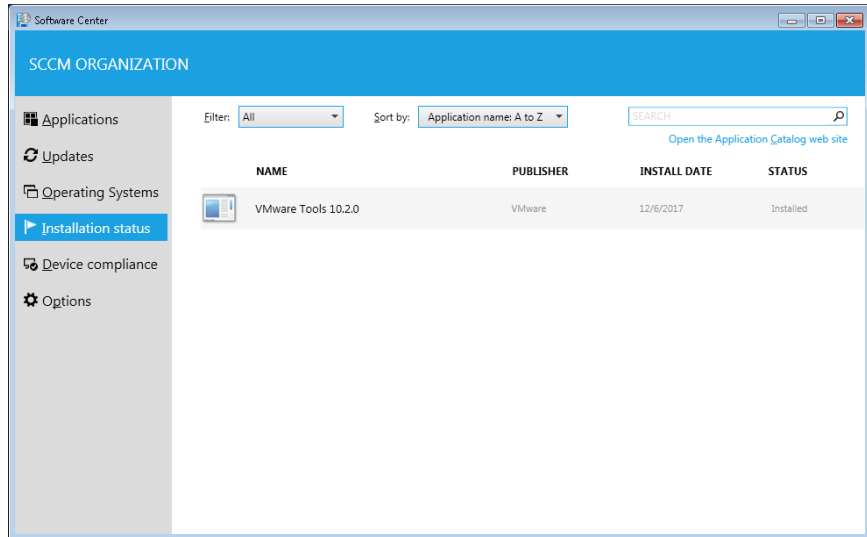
Software Center

SCCM ORGANIZATION

Applications
Updates
Operating Systems
Installation status
Device compliance
Options

Filter: All
Sort by: Application name: A to Z
SEARCH
Open the Application Catalog web site

| NAME | PUBLISHER | INSTALL DATE | STATUS |
|---|---|---|---|
| VMware Tools 10.2.0 | VMware | 12/6/2017 | Installed |